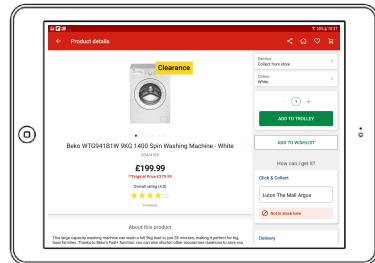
Product details

Clearance

Beko WTG941B1W 9KG 1400 Spin Washing Machine - White

£199.99

*Original Price £279.99

Overall rating (4.0)

About this product

This large capacity washing machine can wash a full 9kg load in just 28 minutes, making it perfect for big, busy families. Thanks to Beko's Fast+ function, you can also shorten other coloured new cleansing to save you

Service
Collect from store

Colour
White

1 +

ADD TO TROLLEY

ADD TO WISHLIST

How can I get it?

Click & Collect

Luton The Mall Argos

Not in stock here

Delivery